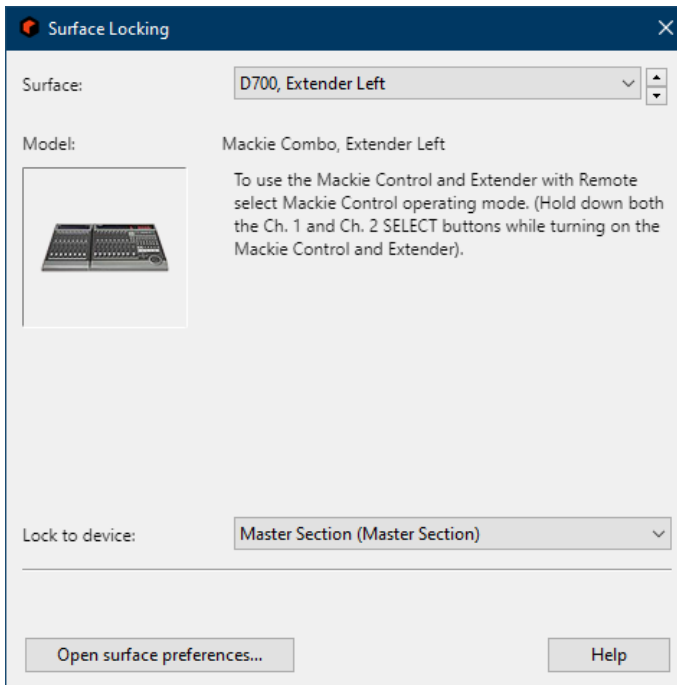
Surface Locking

Surface: D700, Extender Left

Model: Mackie Combo, Extender Left

To use the Mackie Control and Extender with Remote select Mackie Control operating mode. (Hold down both the Ch. 1 and Ch. 2 SELECT buttons while turning on the Mackie Control and Extender).

Lock to device: Master Section (Master Section)

Open surface preferences...

Help